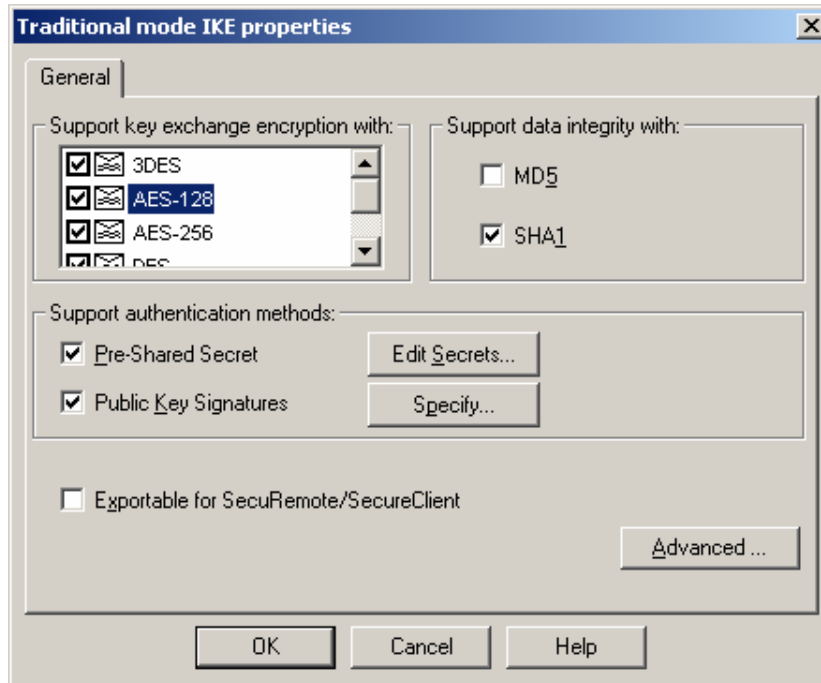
Traditional mode IKE properties

General

Support key exchange encryption with:

3DES

AES-128

AES-256

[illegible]

Support data integrity with:

MD5

SHA1

Support authentication methods:

Pre-Shared Secret

Edit Secrets...

Public Key Signatures

Specify...

Exportable for SecuRemote/SecureClient

Advanced ...

OK

Cancel

Help